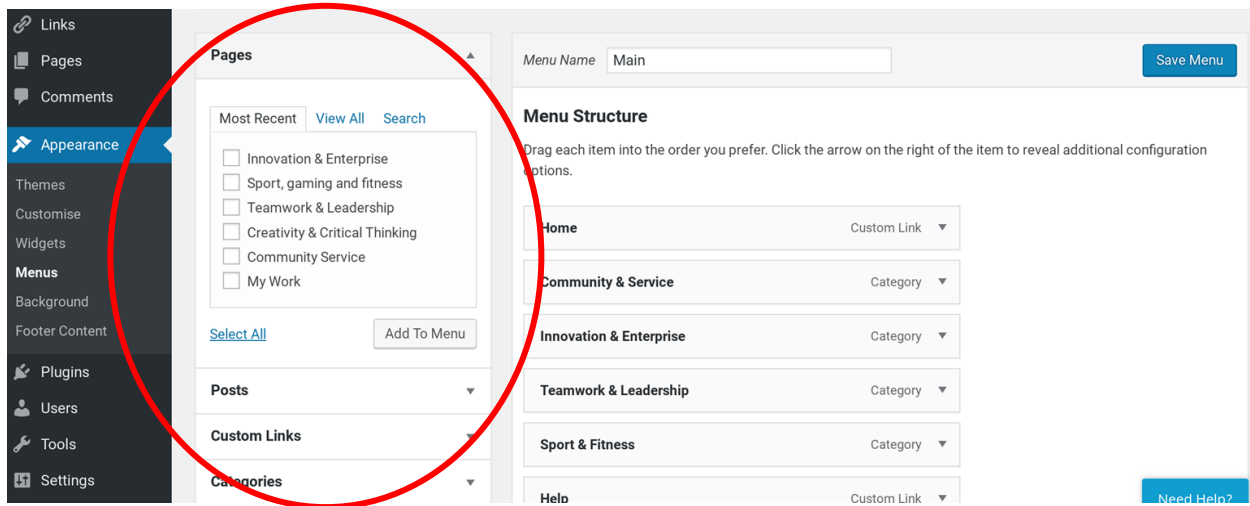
Links
Pages
Comments
Appearance
Themes
Customise
Widgets
Menus
Background
Footer Content
Plugins
Users
Tools
Settings

Pages

Most Recent View All Search

Innovation & Enterprise
Sport, gaming and fitness
Teamwork & Leadership
Creativity & Critical Thinking
Community Service
My Work

Select All
Add To Menu

Posts
Custom Links
Categories

Menu Name Main
Save Menu

Menu Structure

Drag each item into the order you prefer. Click the arrow on the right of the item to reveal additional configuration options.

| | |
|---|---|
| Home | Custom Link |
| Community & Service | Category |
| Innovation & Enterprise | Category |
| Teamwork & Leadership | Category |
| Sport & Fitness | Category |
| Help | Custom Link |

Need Help?